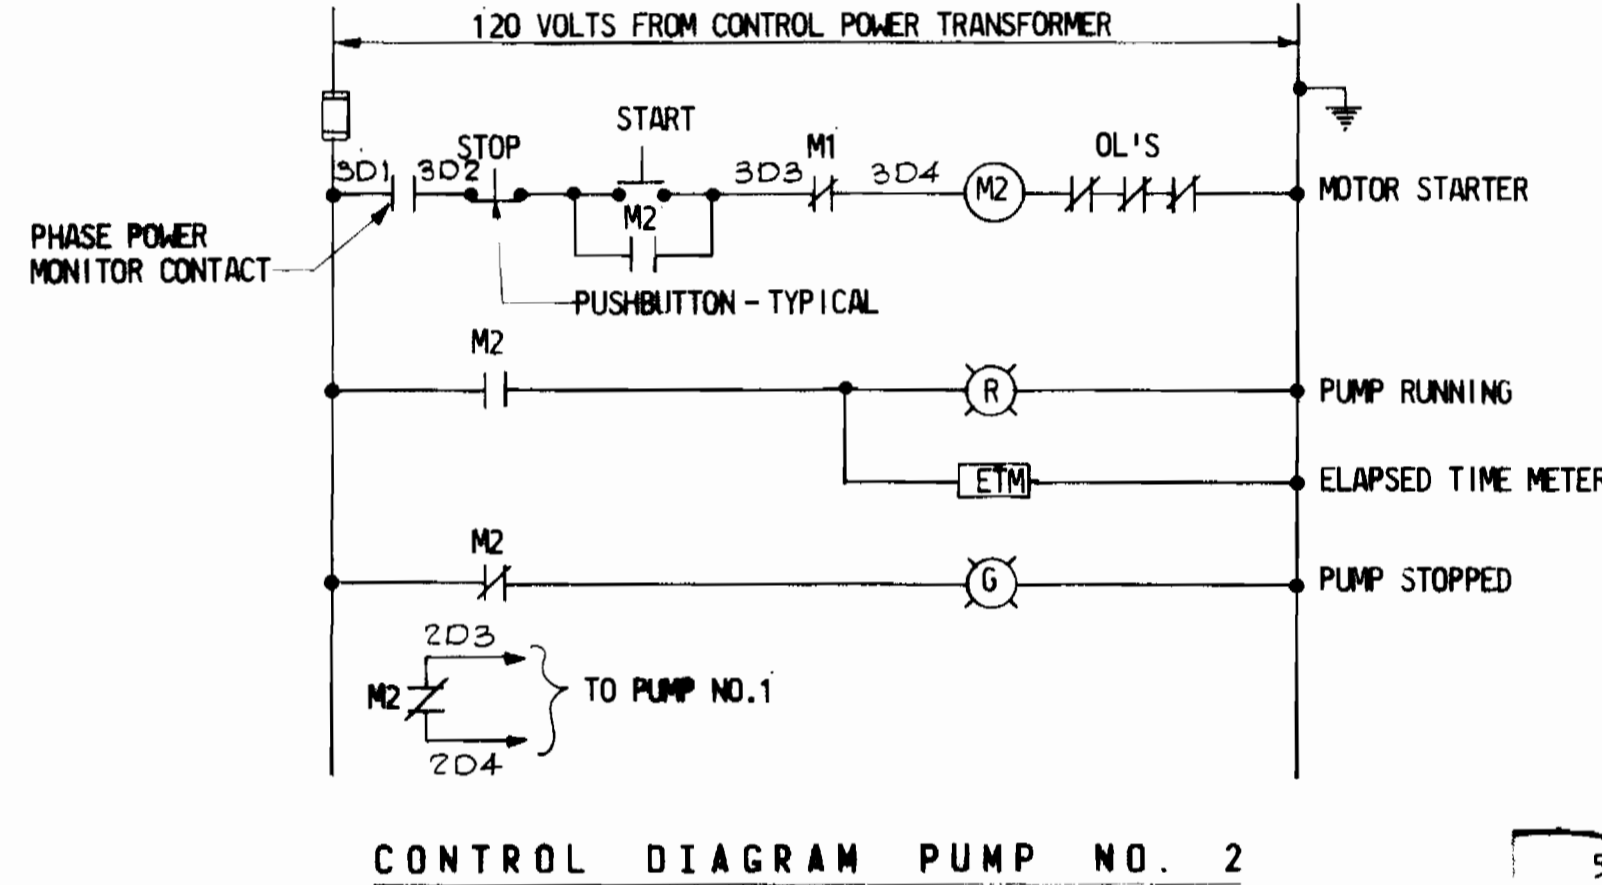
120 VOLTS FROM CONTROL POWER TRANSFORMER

START

STOP

M1

OL'S

3D1

3D2

3D3

3D4

M2

M2

MOTOR STARTER

PHASE POWER MONITOR CONTACT

PUSHBUTTON - TYPICAL

M2

R

PUMP RUNNING

ETM

ELAPSED TIME METER

M2

G

PUMP STOPPED

2D3

M2

TO PUMP NO.1

2D4

CONTROL DIAGRAM PUMP NO. 2